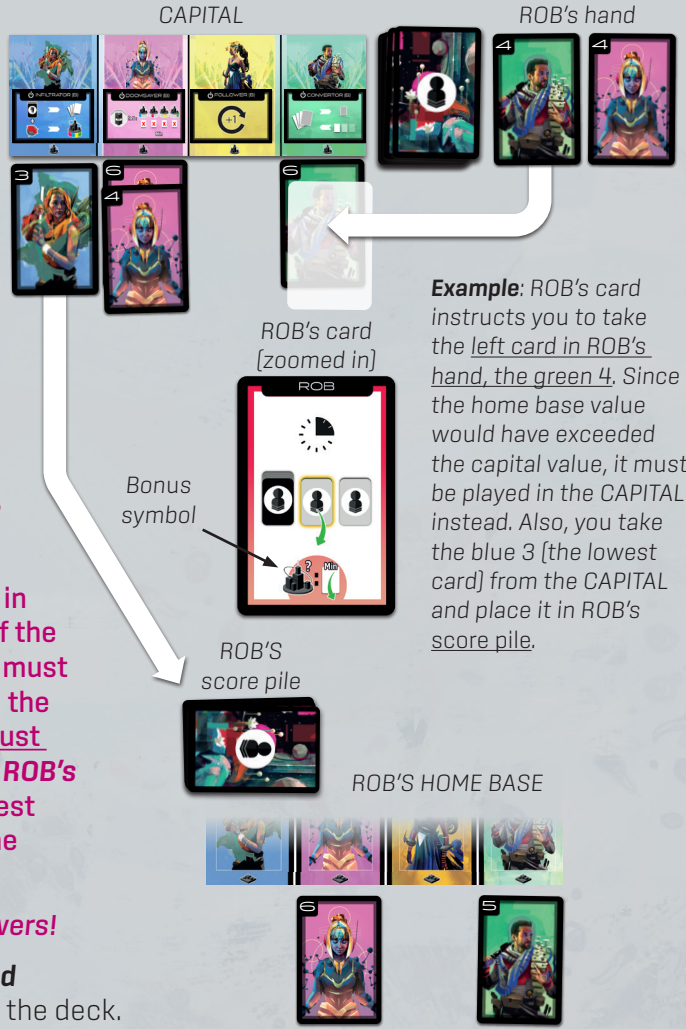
CAPITAL

ROB's hand

INFILTRATOR (3)

DOOMSAYER (3)

FOLLOWER (3)

CONVERTOR (3)

4

4

3

6

4

6

ROB's card (zoomed in)

ROB

Bonus symbol

Min

Example: ROB's card instructs you to take the left card in ROB's hand, the green 4. Since the home base value would have exceeded the capital value, it must be played in the CAPITAL instead. Also, you take the blue 3 (the lowest card) from the CAPITAL and place it in ROB's score pile.

ROB'S score pile

ROB'S HOME BASE

in

f the

must

the

ust

ROB's

est

e

vers!

d

the deck.

6

5